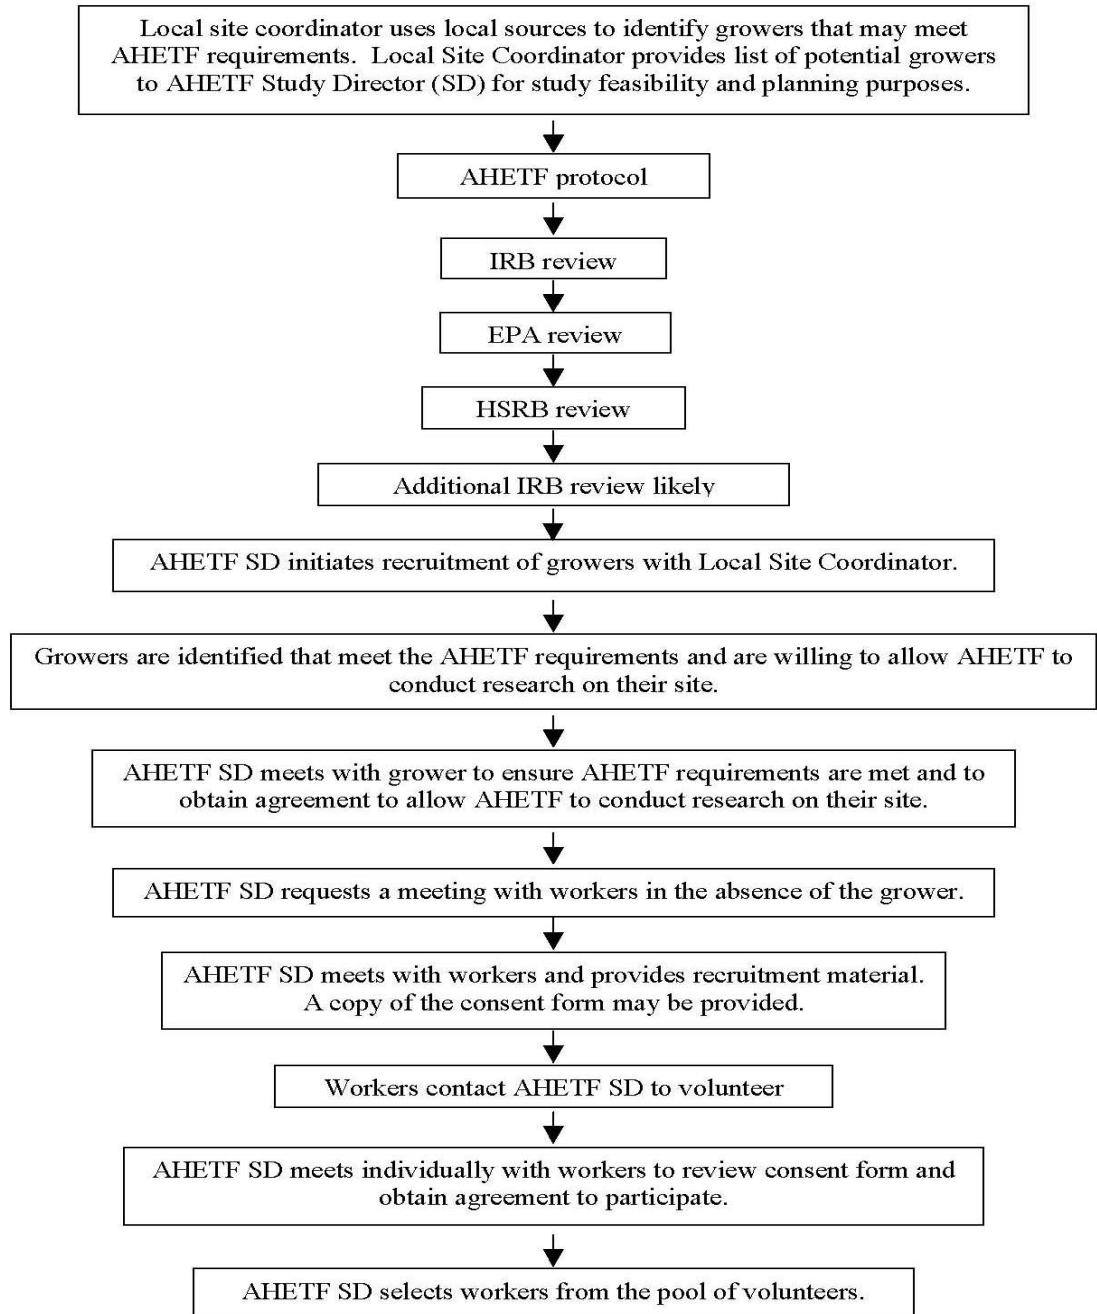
Local site coordinator uses local sources to identify growers that may meet AHETF requirements. Local Site Coordinator provides list of potential growers to AHETF Study Director (SD) for study feasibility and planning purposes.

AHETF protocol

IRB review

EPA review

HSRB review

Additional IRB review likely

AHETF SD initiates recruitment of growers with Local Site Coordinator.

Growers are identified that meet the AHETF requirements and are willing to allow AHETF to conduct research on their site.

AHETF SD meets with grower to ensure AHETF requirements are met and to obtain agreement to allow AHETF to conduct research on their site.

AHETF SD requests a meeting with workers in the absence of the grower.

AHETF SD meets with workers and provides recruitment material. A copy of the consent form may be provided.

Workers contact AHETF SD to volunteer

AHETF SD meets individually with workers to review consent form and obtain agreement to participate.

AHETF SD selects workers from the pool of volunteers.